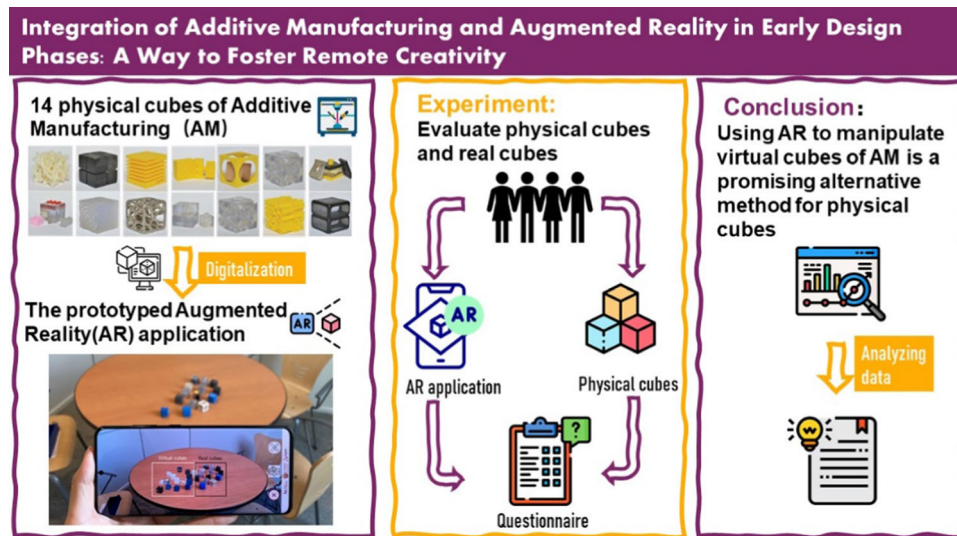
Integration of Additive Manufacturing and Augmented Reality in Early Design Phases: A Way to Foster Remote Creativity

14 physical cubes of Additive Manufacturing（AM）

Digitalization

The prototyped Augmented Reality(AR) application

AR

Virtual cubes

Real cubes

Experiment:

Evaluate physical cubes and real cubes

AR

AR application

Physical cubes

?

Questionnaire

Conclusion:

Using AR to manipulate virtual cubes of AM is a promising alternative method for physical cubes

Analyzing data